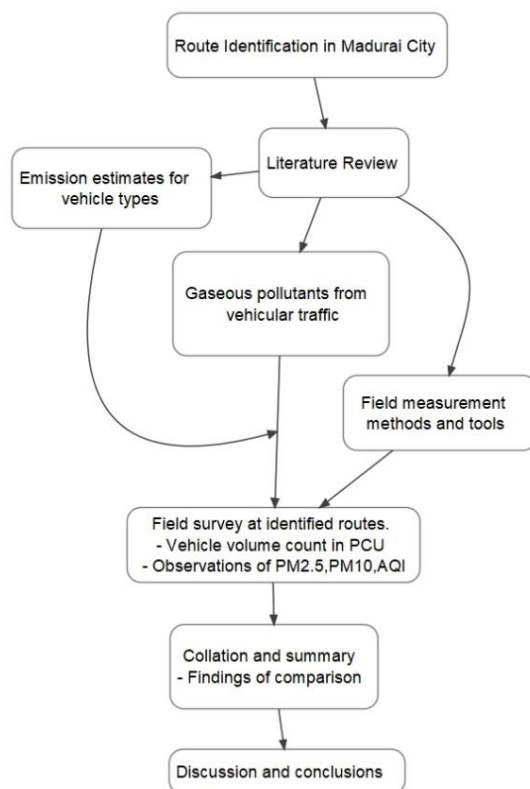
Route Identification in Madurai City

Literature Review

Emission estimates for vehicle types

Gaseous pollutants from vehicular traffic

Field measurement methods and tools

Field survey at identified routes.
- Vehicle volume count in PCU
- Observations of PM2.5,PM10,AQI

Collation and summary
- Findings of comparison

Discussion and conclusions